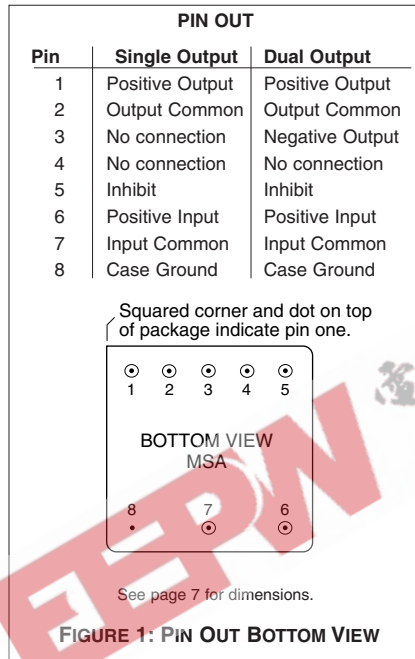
PIN OUT

| Pin | Single Output | Dual Output |
|---|---|---|
| 1 | Positive Output | Positive Output |
| 2 | Output Common | Output Common |
| 3 | No connection | Negative Output |
| 4 | No connection | No connection |
| 5 | Inhibit | Inhibit |
| 6 | Positive Input | Positive Input |
| 7 | Input Common | Input Common |
| 8 | Case Ground | Case Ground |

Squared corner and dot on top of package indicate pin one.

1 2 3 4 5

BOTTOM VIEW
MSA

8 7 6

See page 7 for dimensions.

FIGURE 1: PIN OUT BOTTOM VIEW